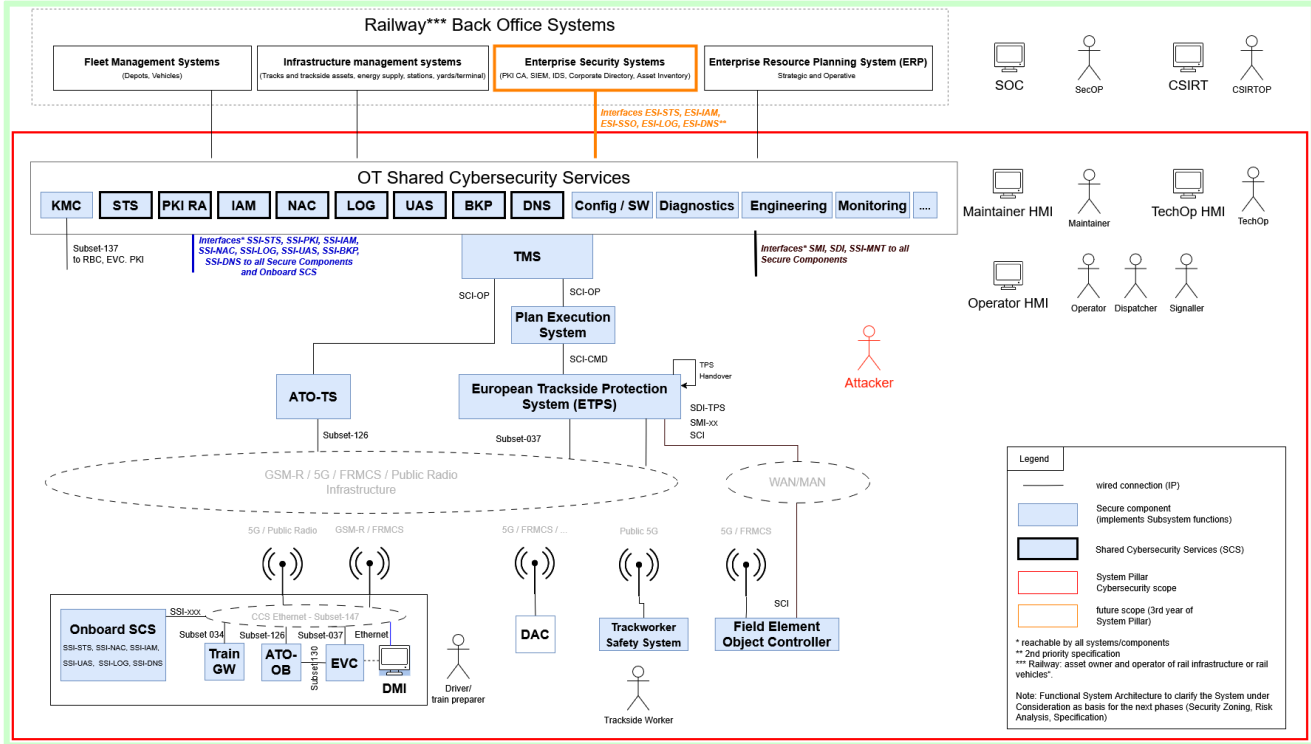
Railway*** Back Office Systems

Fleet Management Systems
(Depots, Vehicles)

Infrastructure management systems
(Tracks and trackside assets, energy supply, stations, yards/terminal)

Enterprise Security Systems
(PKI CA, SIEM, IDS, Corporate Directory, Asset Inventory)

Enterprise Resource Planning System (ERP)
Strategic and Operative

SOC
SecOP
CSIRT
CSIRTOP

Interfaces ESI-STS, ESI-IAM, ESI-SSO, ESI-LOG, ESI-DNS**

OT Shared Cybersecurity Services

KMC
STS
PKI RA
IAM
NAC
LOG
UAS
BKP
DNS
Config / SW
Diagnostics
Engineering
Monitoring
....

Maintainer HMI
Maintainer
TechOp HMI
TechOp

Subset-137 to RBC, EVC. PKI

Interfaces* SSI-STS, SSI-PKI, SSI-IAM, SSI-NAC, SSI-LOG, SSI-UAS, SSI-BKP, SSI-DNS to all Secure Components and Onboard SCS

TMS

Interfaces* SMI, SDI, SSI-MNT to all Secure Components

Operator HMI
Operator
Dispatcher
Signaller

SCI-OP
SCI-OP

Plan Execution System

SCI-CMD

TPS Handover

Attacker

ATO-TS

European Trackside Protection System (ETPS)

SDI-TPS
SMI-xx
SCI

Subset-126
Subset-037

GSM-R / 5G / FRMCS / Public Radio Infrastructure

WAN/MAN

5G / Public Radio
GSM-R / FRMCS
5G / FRMCS / ...
Public 5G
5G / FRMCS

SSI-xxx
CCS Ethernet - Subset-147

Onboard SCS
SSI-STS, SSI-NAC, SSI-IAM, SSI-UAS, SSI-LOG, SSI-DNS

Subset 034
Subset-126
Subset-037
Ethernet

Train GW
ATO-OB
Subset 130
EVC
DMI

Driver/ train preparer

DAC

Trackworker Safety System

Trackside Worker

SCI

Field Element Object Controller

Legend
wired connection (IP)
Secure component (implements Subsystem functions)
Shared Cybersecurity Services (SCS)
System Pillar Cybersecurity scope
future scope (3rd year of System Pillar)

* reachable by all systems/components
** 2nd priority specification
*** Railway: asset owner and operator of rail infrastructure or rail vehicles".

Note: Functional System Architecture to clarify the System under Consideration as basis for the next phases (Security Zoning, Risk Analysis, Specification)